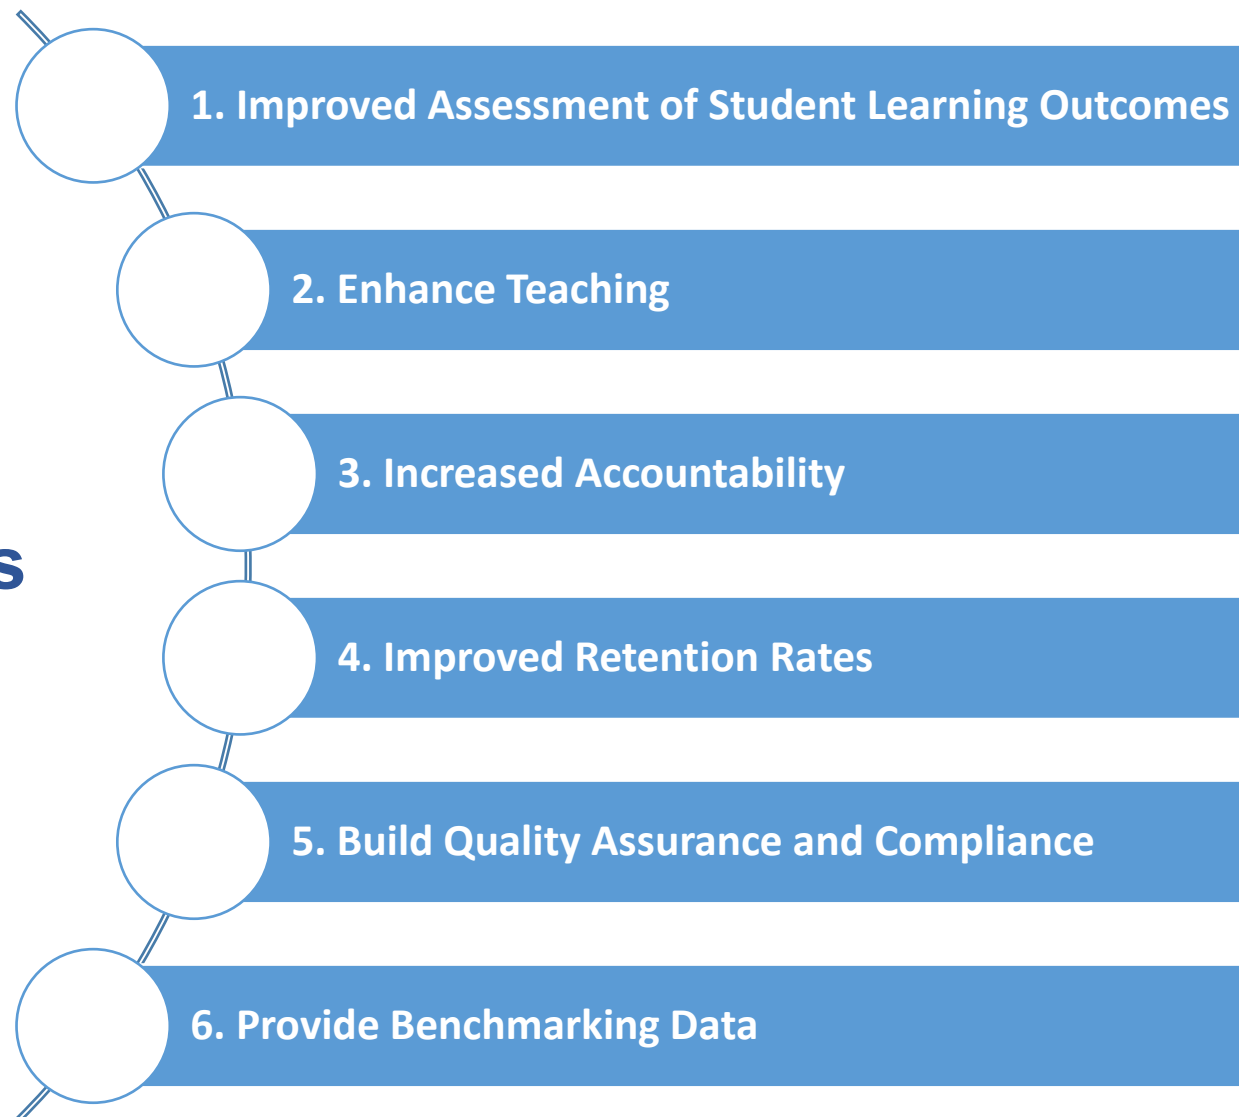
s

1. Improved Assessment of Student Learning Outcomes

2. Enhance Teaching

3. Increased Accountability

4. Improved Retention Rates

5. Build Quality Assurance and Compliance

6. Provide Benchmarking Data